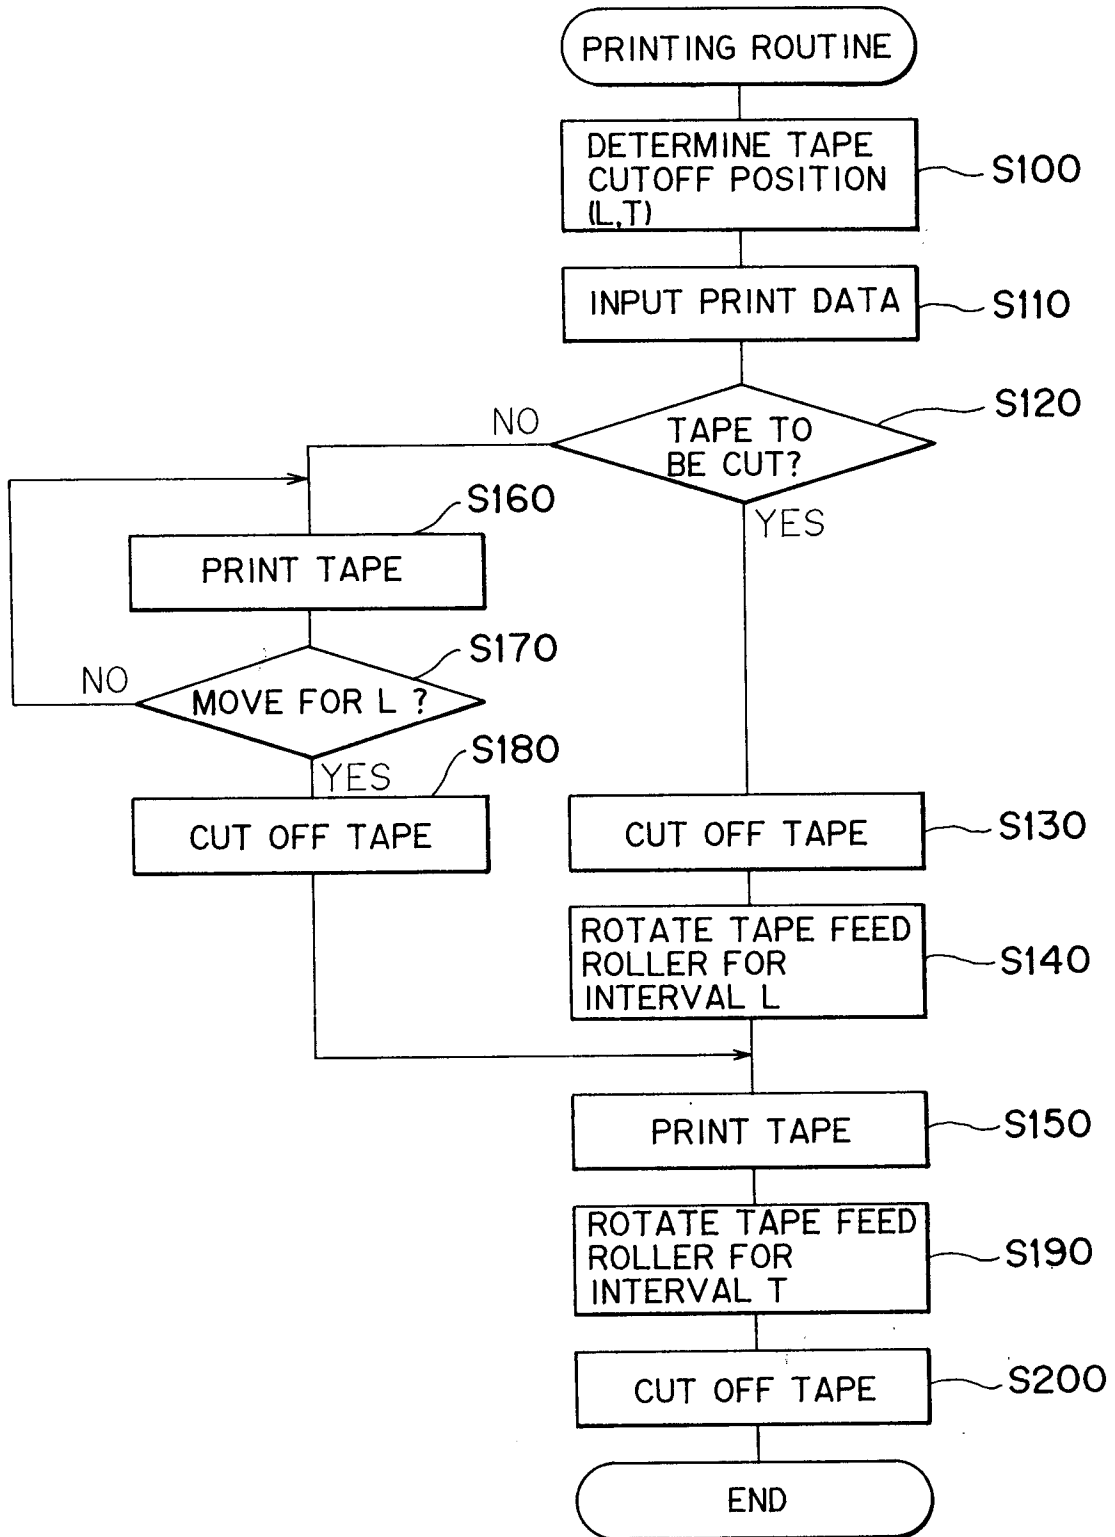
PRINTING ROUTINE

DETERMINE TAPE CUTOFF POSITION (L,T)

S100

INPUT PRINT DATA

S110

S120

NO

TAPE TO BE CUT?

YES

S160

PRINT TAPE

S170

NO

MOVE FOR L ?

YES

S180

CUT OFF TAPE

CUT OFF TAPE

S130

ROTATE TAPE FEED ROLLER FOR INTERVAL L

S140

PRINT TAPE

S150

ROTATE TAPE FEED ROLLER FOR INTERVAL T

S190

CUT OFF TAPE

S200

END